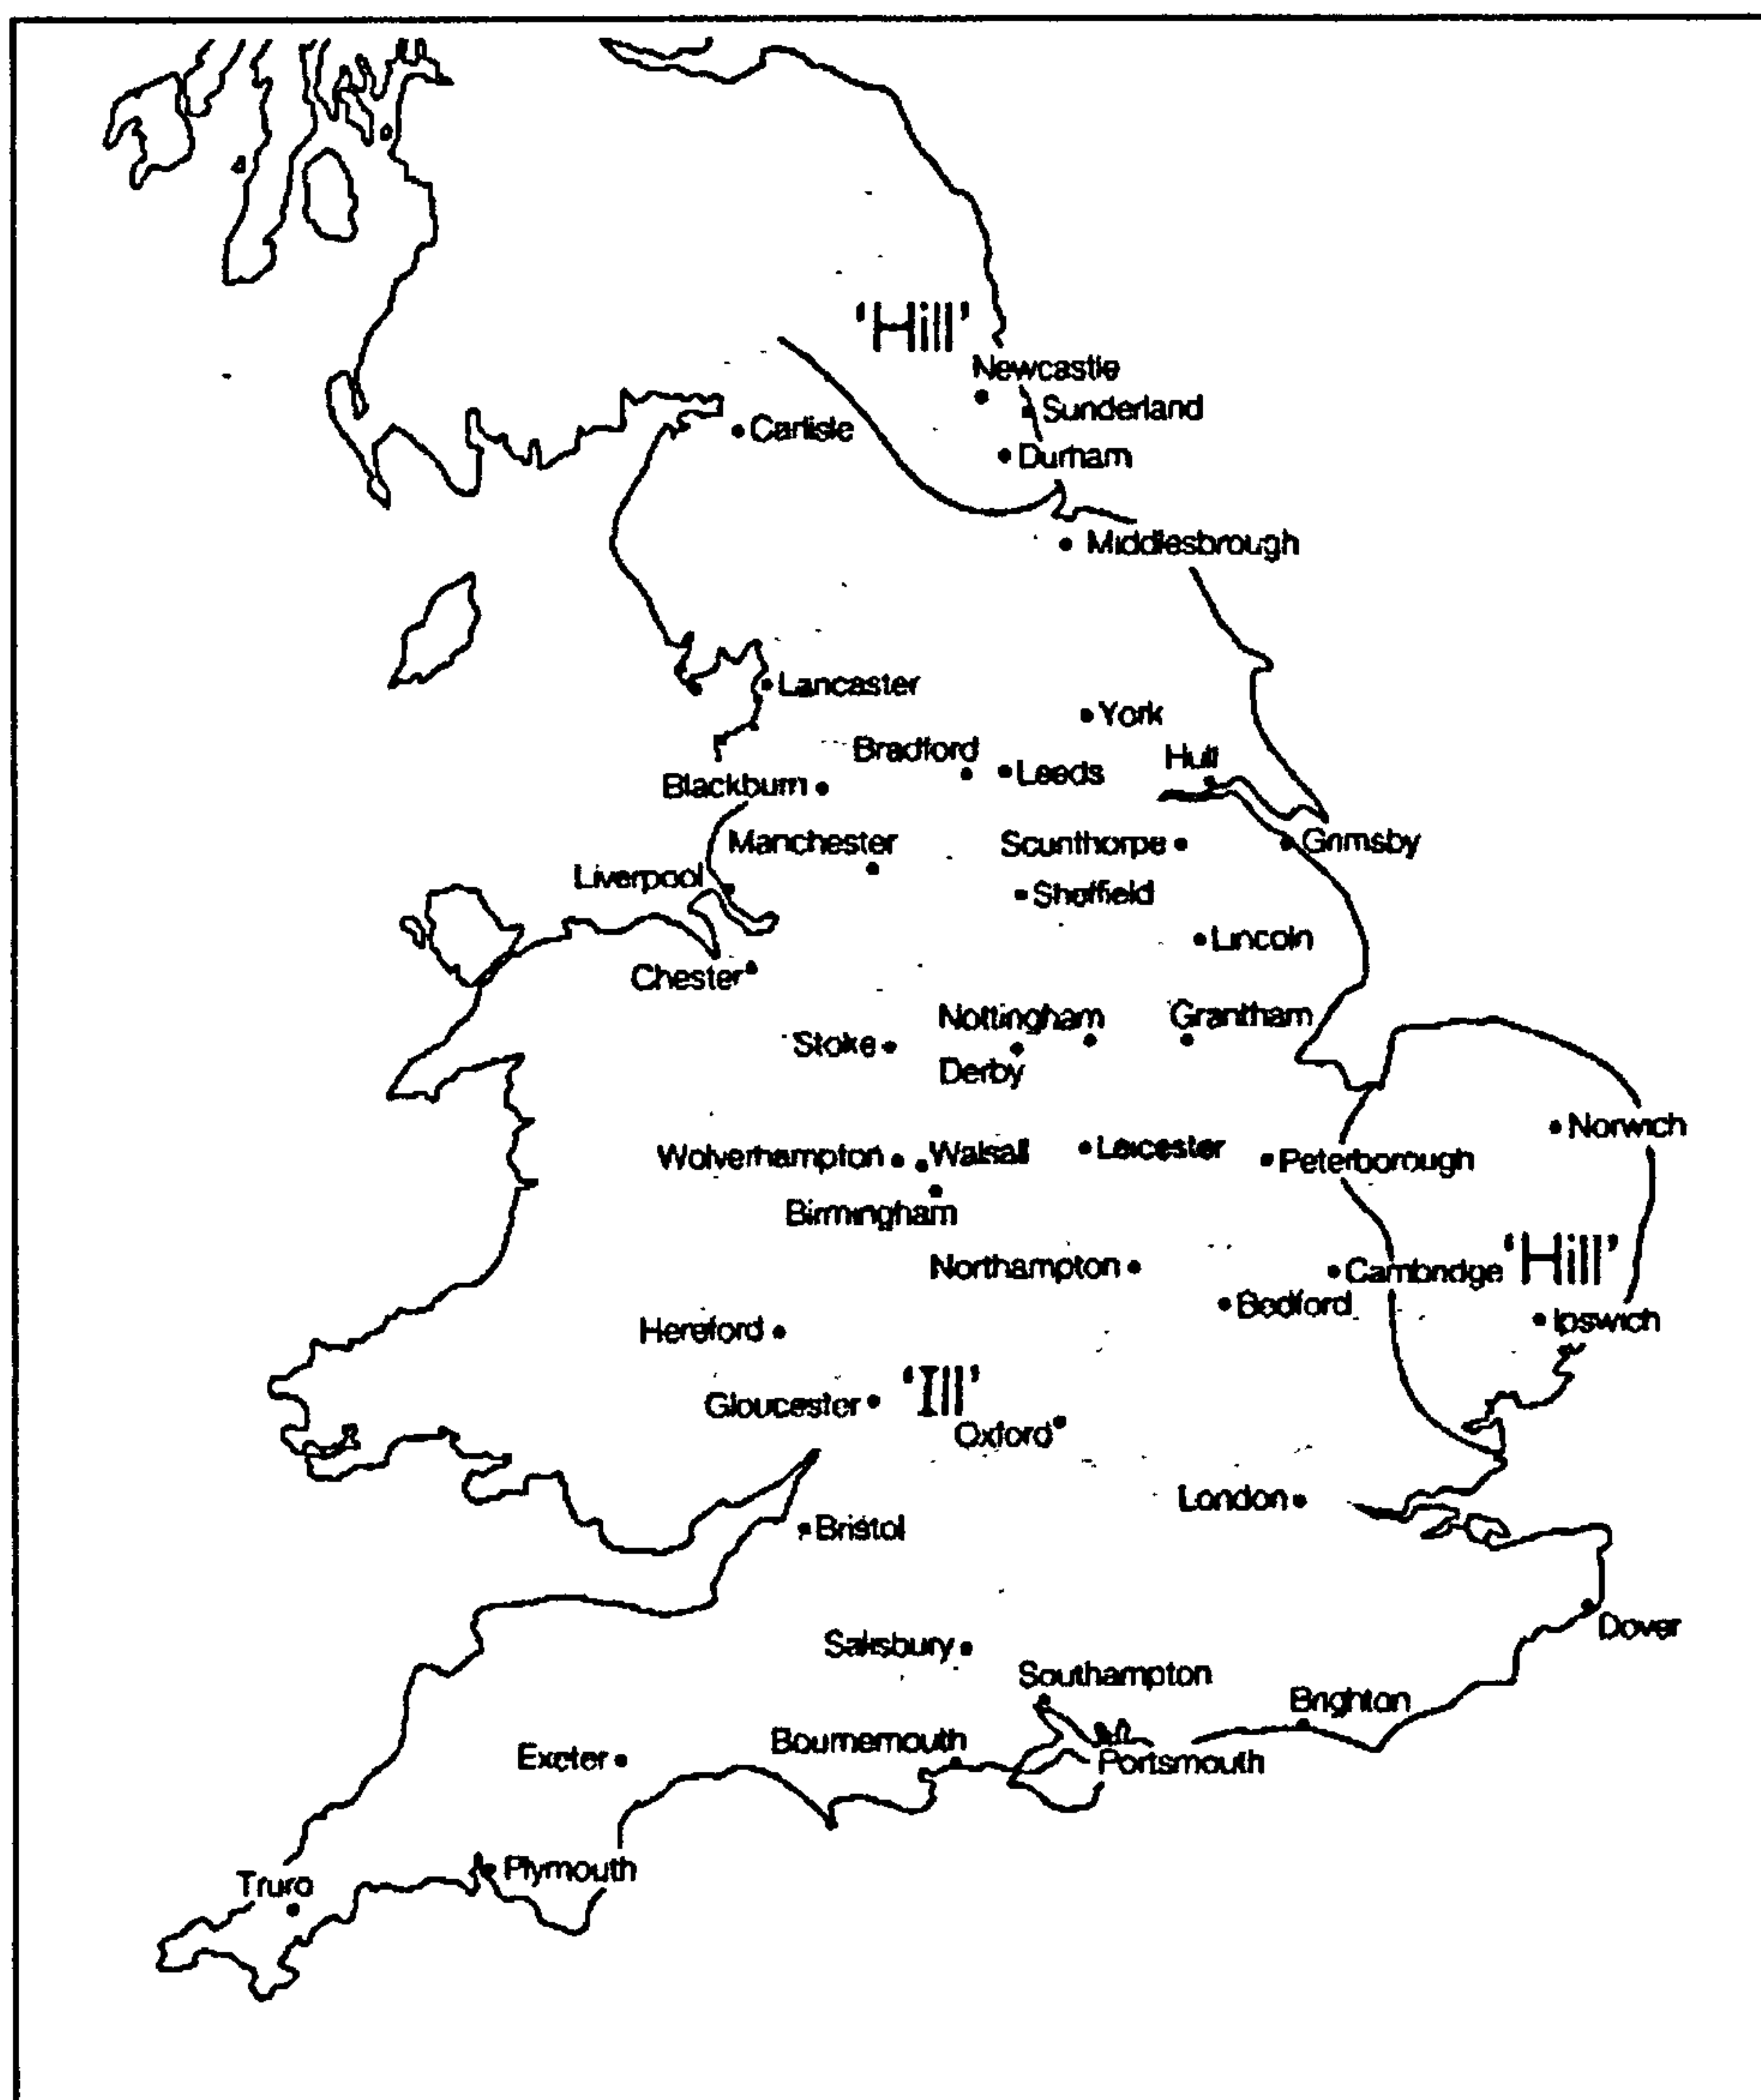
'Hill'
Newcastle
Sunderland
Carlisle
Durham
Middlesbrough
Lancaster
York
Bradford
Leeds
Hull
Blackburn
Manchester
Scunthorpe
Grimsby
Liverpool
Sheffield
Lincoln
Chester
Nottingham
Grantham
Stoke
Derby
Norwich
Wolverhampton
Walsall
Leicester
Peterborough
Birmingham
Northampton
Cambridge
'Hill'
Bedford
Ipswich
Hereford
Gloucester
'Ill'
Oxford
London
Bristol
Dover
Salisbury
Southampton
Brighton
Exeter
Bournemouth
Portsmouth
Truro
Plymouth